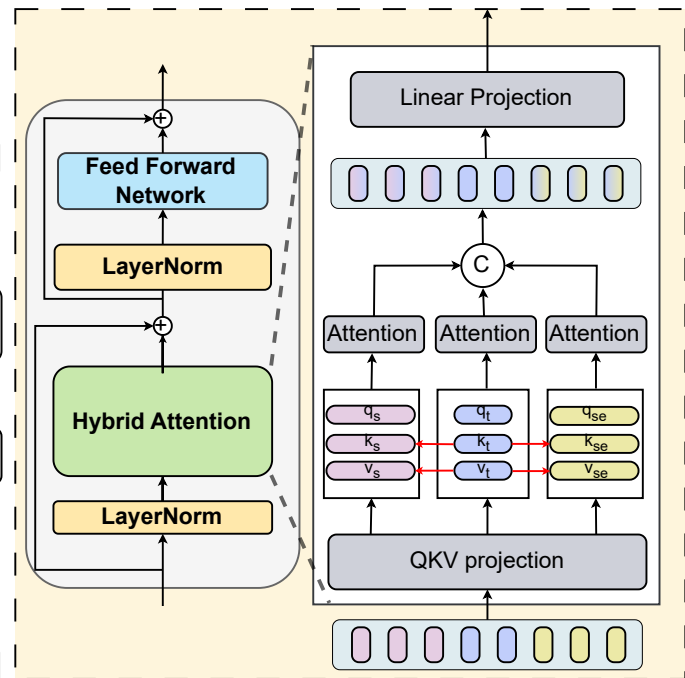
Feed Forward Network

LayerNorm

Hybrid Attention

LayerNorm

Linear Projection

C

Attention

Attention

Attention

$q_s$

$k_s$

$v_s$

$q_t$

$k_t$

$v_t$

$q_{se}$

$k_{se}$

$v_{se}$

QKV projection